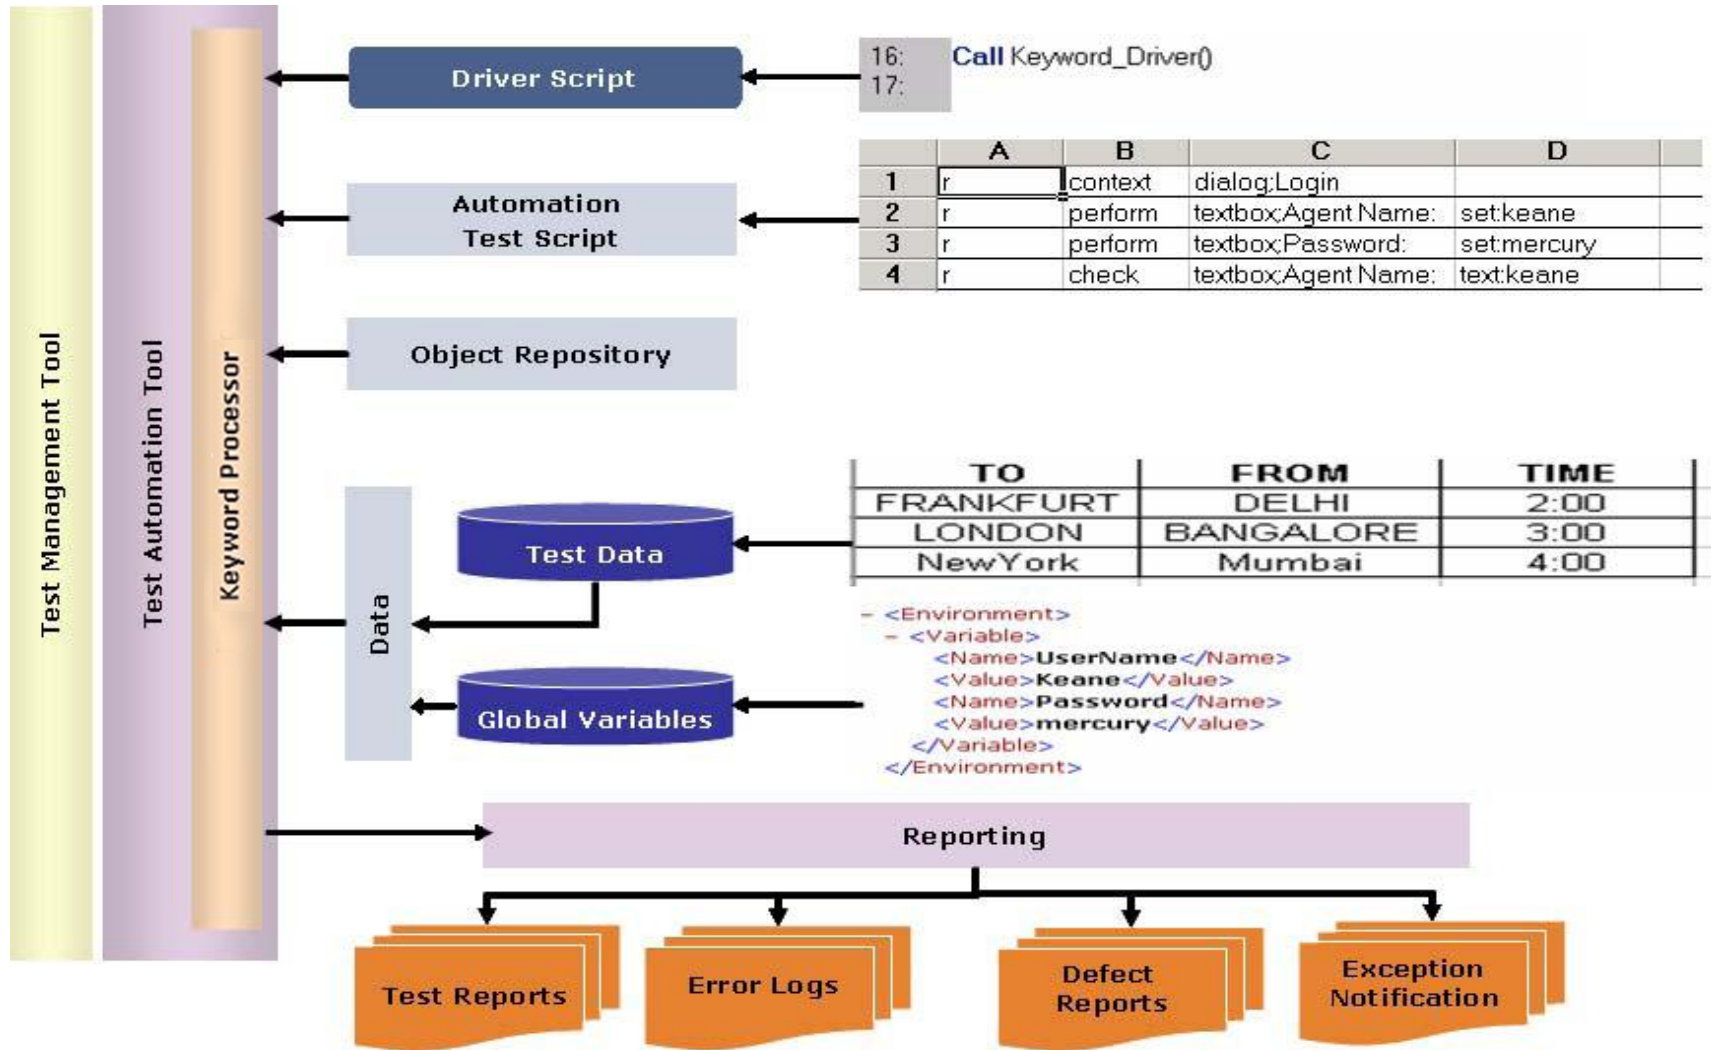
Test Management Tool

Test Automation Tool

Keyword Processor

Driver Script

16:
17:

Call Keyword_Driver()

Automation Test Script

| | A | B | C | D |
|---|---|---|---|---|
| 1 | r | context | dialog;Login | |
| 2 | r | perform | textbox;Agent Name: | set:keane |
| 3 | r | perform | textbox;Password: | set:mercury |
| 4 | r | check | textbox;Agent Name: | text:keane |

Object Repository

Data

Test Data

| TO | FROM | TIME |
|---|---|---|
| FRANKFURT | DELHI | 2:00 |
| LONDON | BANGALORE | 3:00 |
| NewYork | Mumbai | 4:00 |

Global Variables

- <Environment>
- <Variable>
<Name>UserName</Name>
<Value>Keane</Value>
<Name>Password</Name>
<Value>mercury</Value>
</Variable>
</Environment>

Reporting

Test Reports

Error Logs

Defect Reports

Exception Notification